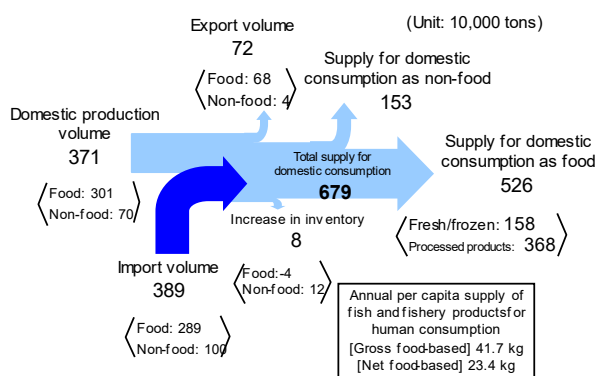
Export volume
72

Food: 68
Non-food: 4

(Unit: 10,000 tons)

Supply for domestic consumption as non-food
153

Domestic production volume
371

Food: 301
Non-food: 70

Total supply for domestic consumption
679

Supply for domestic consumption as food
526

Increase in inventory
8

Fresh/frozen: 158
Processed products: 368

Import volume
389

Food: -4
Non-food: 12

Food: 289
Non-food: 100

Annual per capita supply of fish and fishery productsfor human consumption
[Gross food-based] 41.7 kg
[Net food-based] 23.4 kg